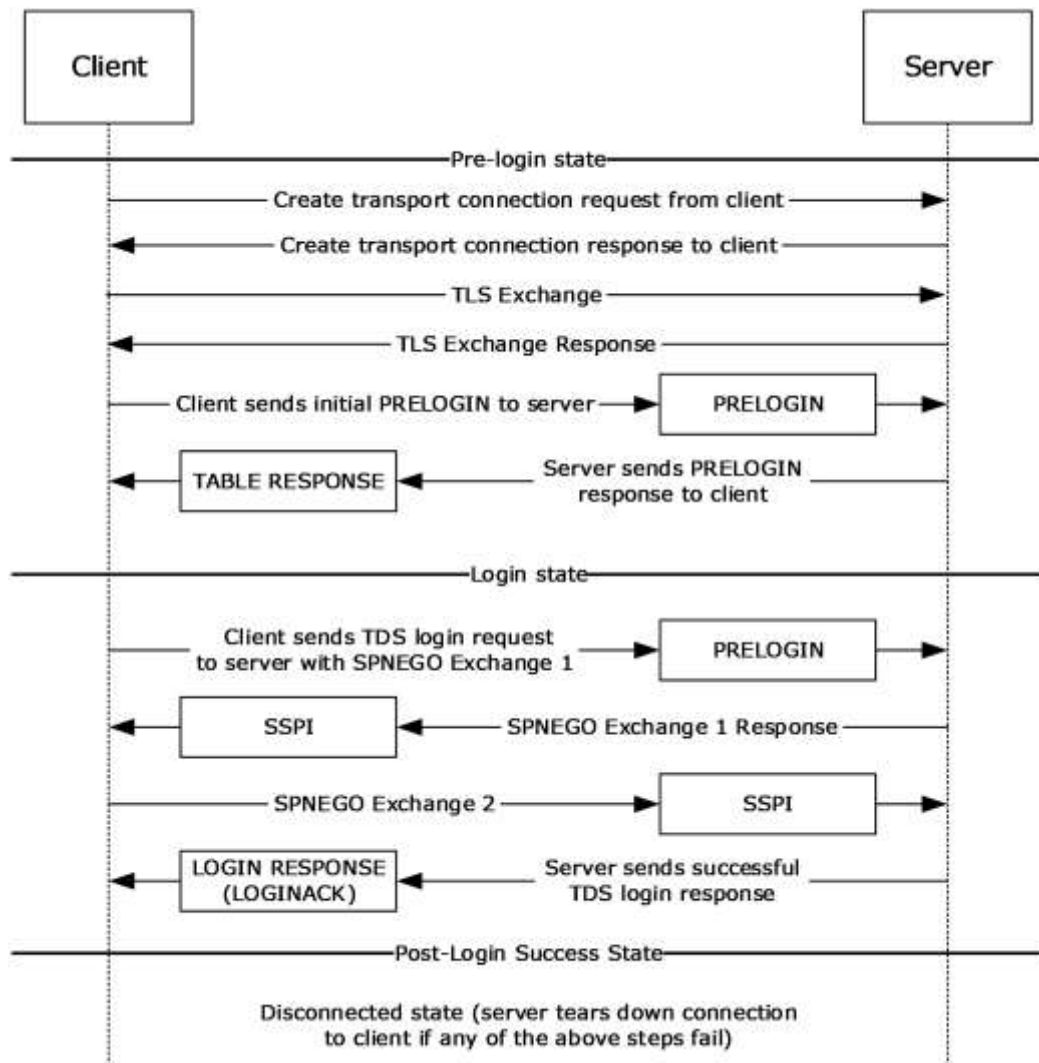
Client

Server

Pre-login state

Create transport connection request from client

Create transport connection response to client

TLS Exchange

TLS Exchange Response

Client sends initial PRELOGIN to server

PRELOGIN

TABLE RESPONSE

Server sends PRELOGIN response to client

Login state

Client sends TDS login request to server with SPNEGO Exchange 1

PRELOGIN

SSPI

SPNEGO Exchange 1 Response

SPNEGO Exchange 2

SSPI

LOGIN RESPONSE (LOGINACK)

Server sends successful TDS login response

Post-Login Success State

Disconnected state (server tears down connection to client if any of the above steps fail)